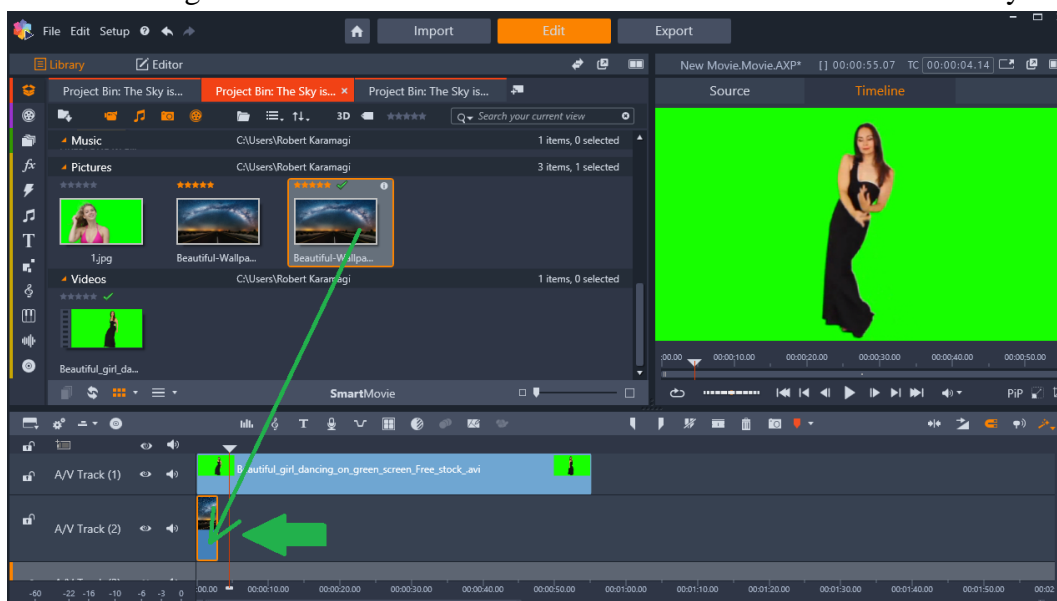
File Edit Setup
Import
Edit
Export
Library
Editor
New Movie.Movie.AXP* [] 00:00:55.07 TC 00:00:04.14
Project Bin: The Sky is...
Project Bin: The Sky is...
Project Bin: The Sky is...
Source
Timeline
3D
Search your current view
Music
C:\Users\Robert Karamagi
1 items, 0 selected
Pictures
C:\Users\Robert Karamagi
3 items, 1 selected
1.jpg
Beautiful-Wallpa...
Beautiful-Wallpa...
Videos
C:\Users\Robert Karamagi
1 items, 0 selected
Beautiful_girl_da...
SmartMovie
00.00
00:00:10.00
00:00:20.00
00:00:30.00
00:00:40.00
00:00:50.00
PiP
A/V Track (1)
Beautiful_girl_dancing_on_green_screen_Free_stock_.avi
A/V Track (2)
-60 -22 -16 -10 -6 -3 0
00.00
00:00:10.00
00:00:20.00
00:00:30.00
00:00:40.00
00:00:50.00
00:01:00.00
00:01:10.00
00:01:20.00
00:01:30.00
00:01:40.00
00:01:50.00
00:02